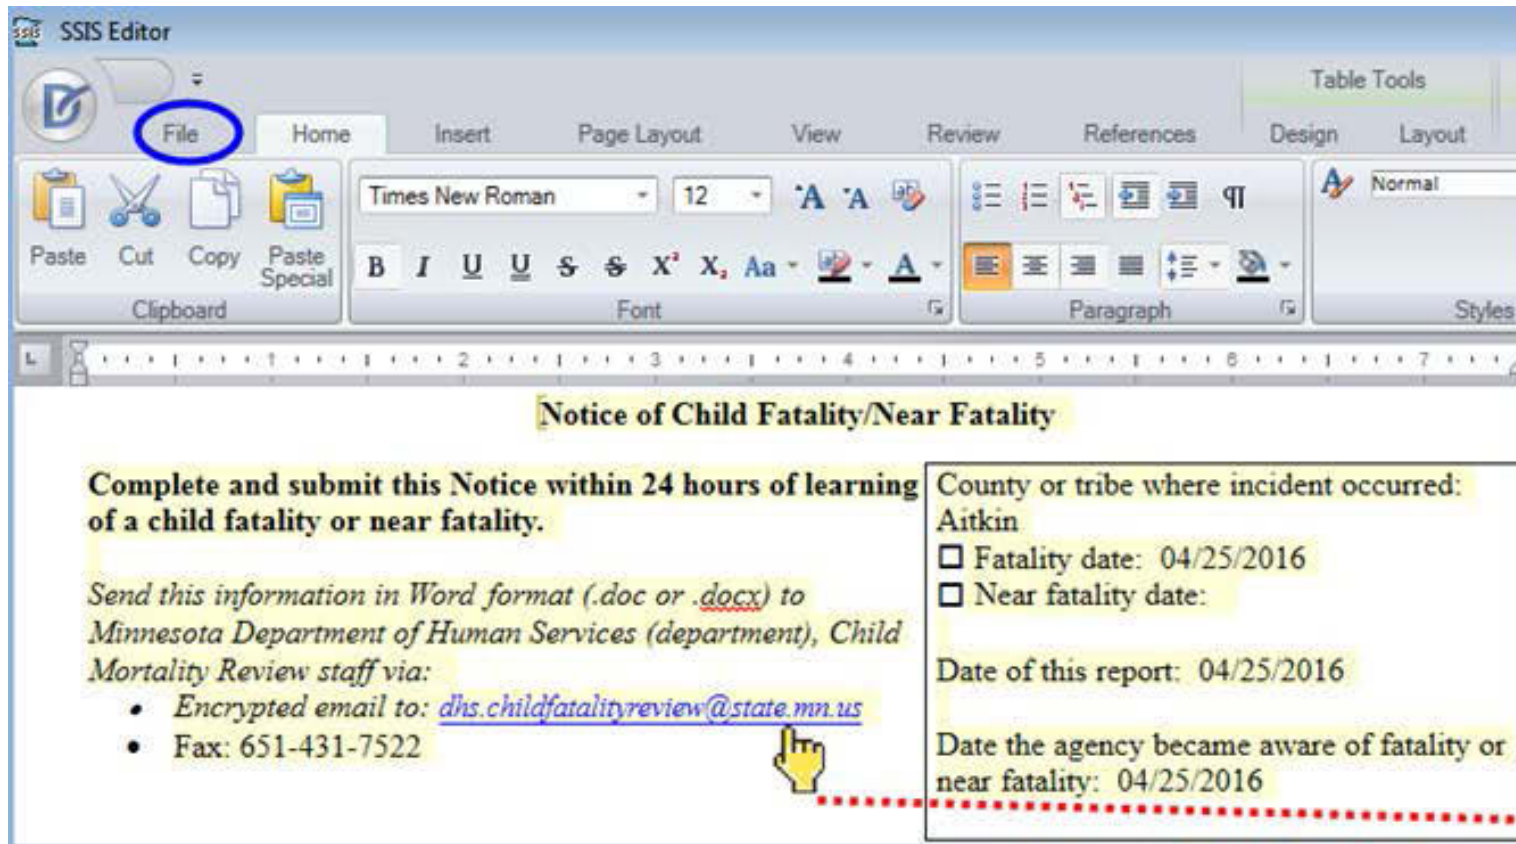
SSIS Editor

File Home Insert Page Layout View Review References Table Tools Design Layout

Paste Cut Copy Paste Special
Clipboard

Times New Roman 12
B I U U S S $X^2$ $X_2$ Aa A
Font

Paragraph

Normal
Styles

Notice of Child Fatality/Near Fatality

Complete and submit this Notice within 24 hours of learning of a child fatality or near fatality.

Send this information in Word format (.doc or .docx) to Minnesota Department of Human Services (department), Child Mortality Review staff via:
• Encrypted email to: dhs.childfatalityreview@state.mn.us
• Fax: 651-431-7522

County or tribe where incident occurred: Aitkin
☐ Fatality date: 04/25/2016
☐ Near fatality date:

Date of this report: 04/25/2016

Date the agency became aware of fatality or near fatality: 04/25/2016